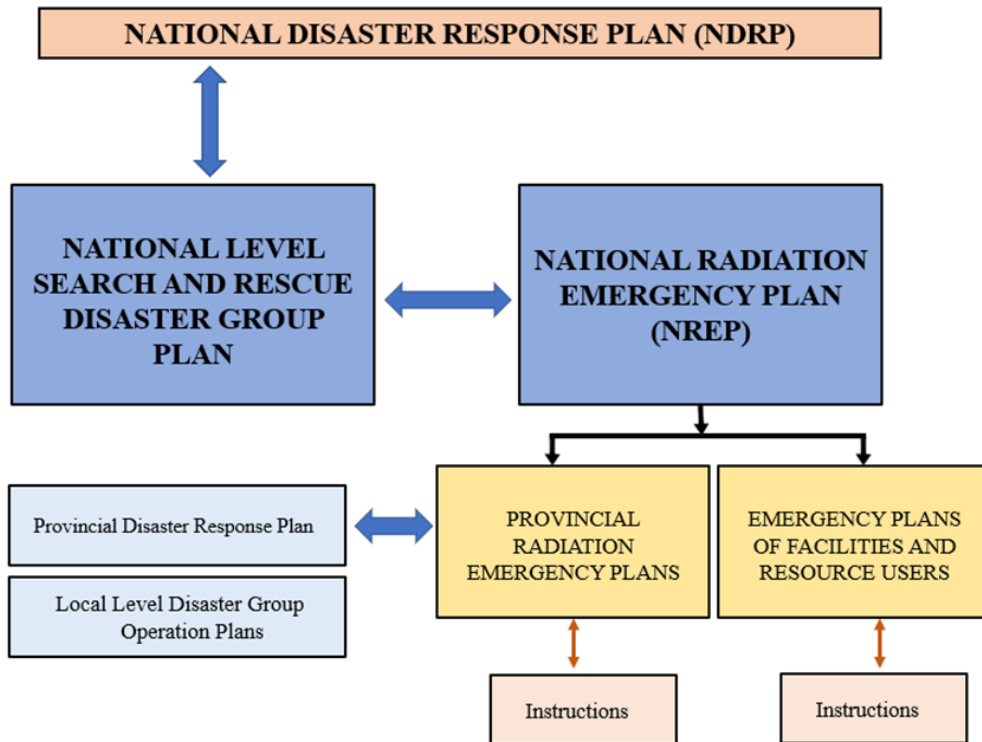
NATIONAL DISASTER RESPONSE PLAN (NDRP)

NATIONAL LEVEL SEARCH AND RESCUE DISASTER GROUP PLAN

NATIONAL RADIATION EMERGENCY PLAN (NREP)

Provincial Disaster Response Plan

Local Level Disaster Group Operation Plans

PROVINCIAL RADIATION EMERGENCY PLANS

EMERGENCY PLANS OF FACILITIES AND RESOURCE USERS

Instructions

Instructions